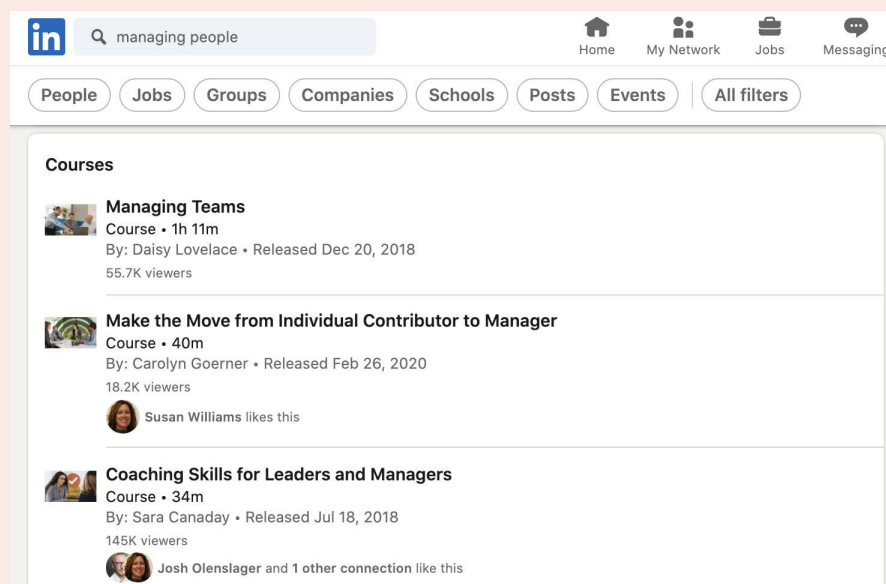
in managing people

Home My Network Jobs Messaging

People Jobs Groups Companies Schools Posts Events All filters

Courses

Managing Teams
Course • 1h 11m
By: Daisy Lovelace • Released Dec 20, 2018
55.7K viewers

Make the Move from Individual Contributor to Manager
Course • 40m
By: Carolyn Goerner • Released Feb 26, 2020
18.2K viewers
Susan Williams likes this

Coaching Skills for Leaders and Managers
Course • 34m
By: Sara Canaday • Released Jul 18, 2018
145K viewers
Josh Olenslager and 1 other connection like this